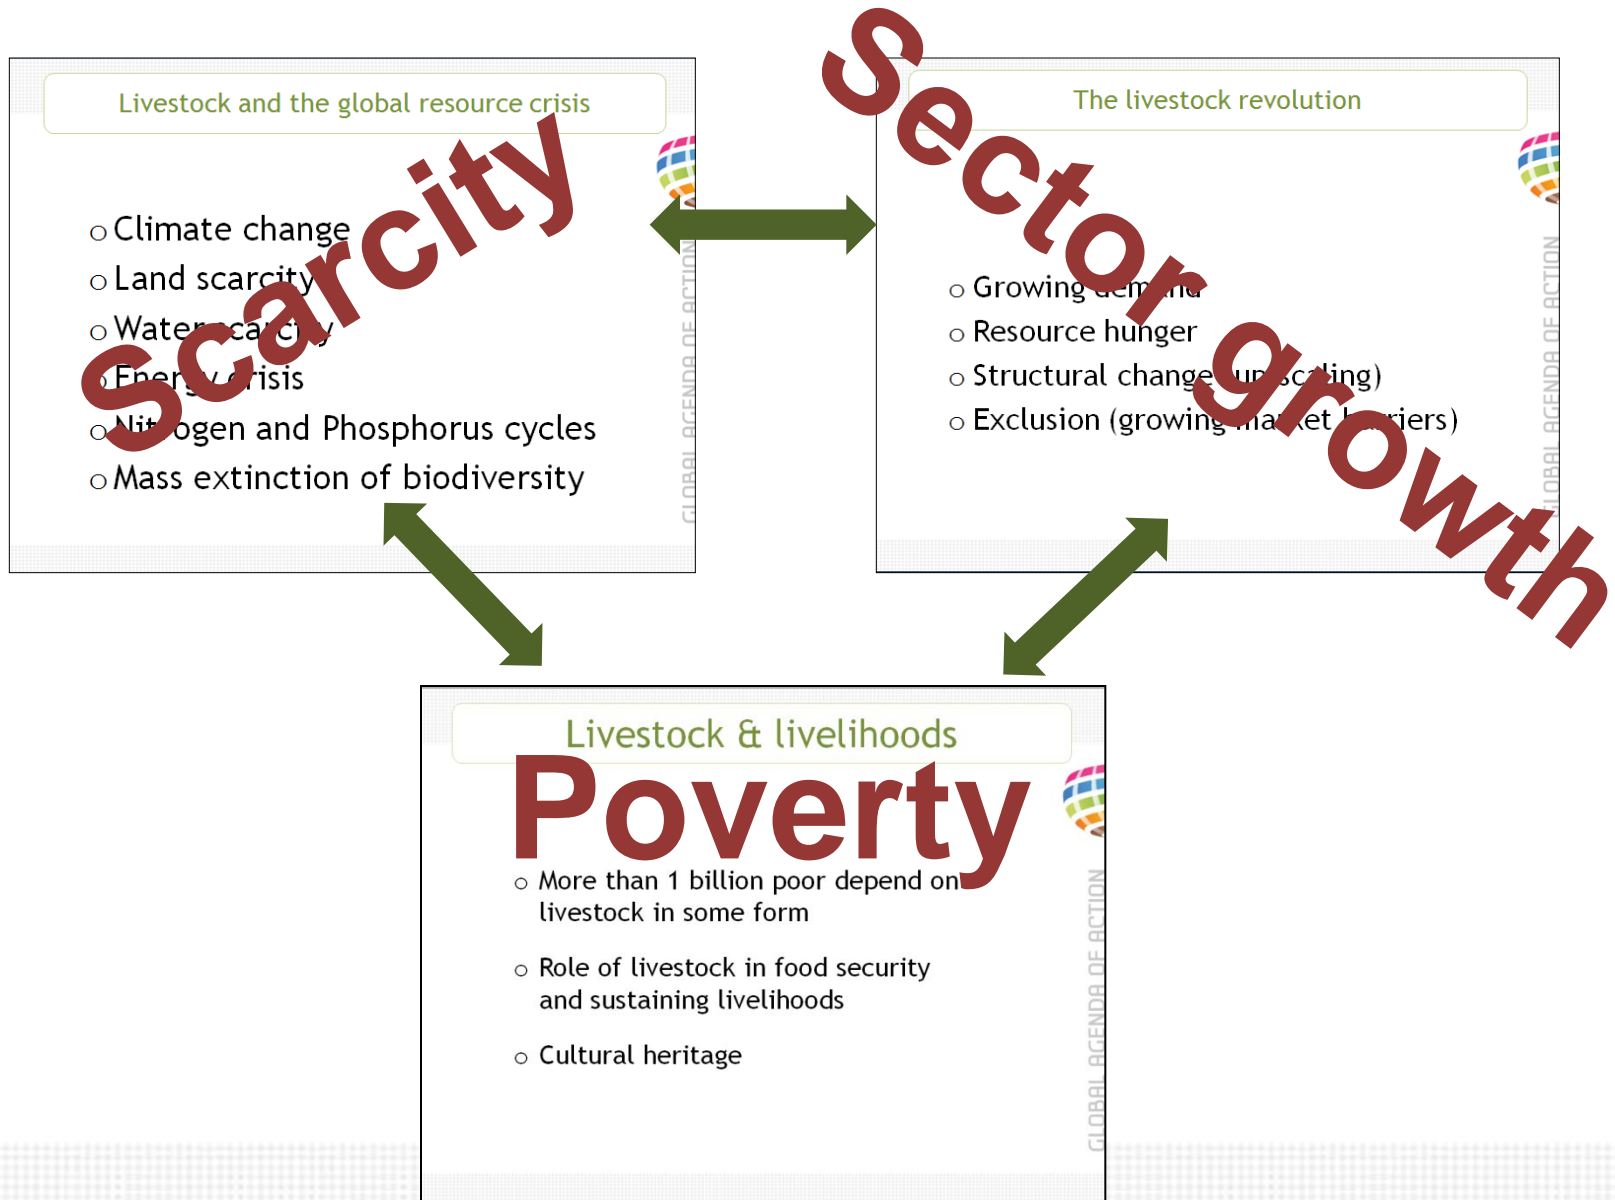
Livestock and the global resource crisis

Scarcity

Climate change
Land scarcity
Water scarcity
Energy crisis
Nitrogen and Phosphorus cycles
Mass extinction of biodiversity

GLOBAL AGENDA OF ACTION

The livestock revolution

Sector growth

Growing demand
Resource hunger
Structural change (upscaling)
Exclusion (growing market barriers)

GLOBAL AGENDA OF ACTION

Livestock & livelihoods

Poverty

More than 1 billion poor depend on livestock in some form

Role of livestock in food security and sustaining livelihoods

Cultural heritage

GLOBAL AGENDA OF ACTION